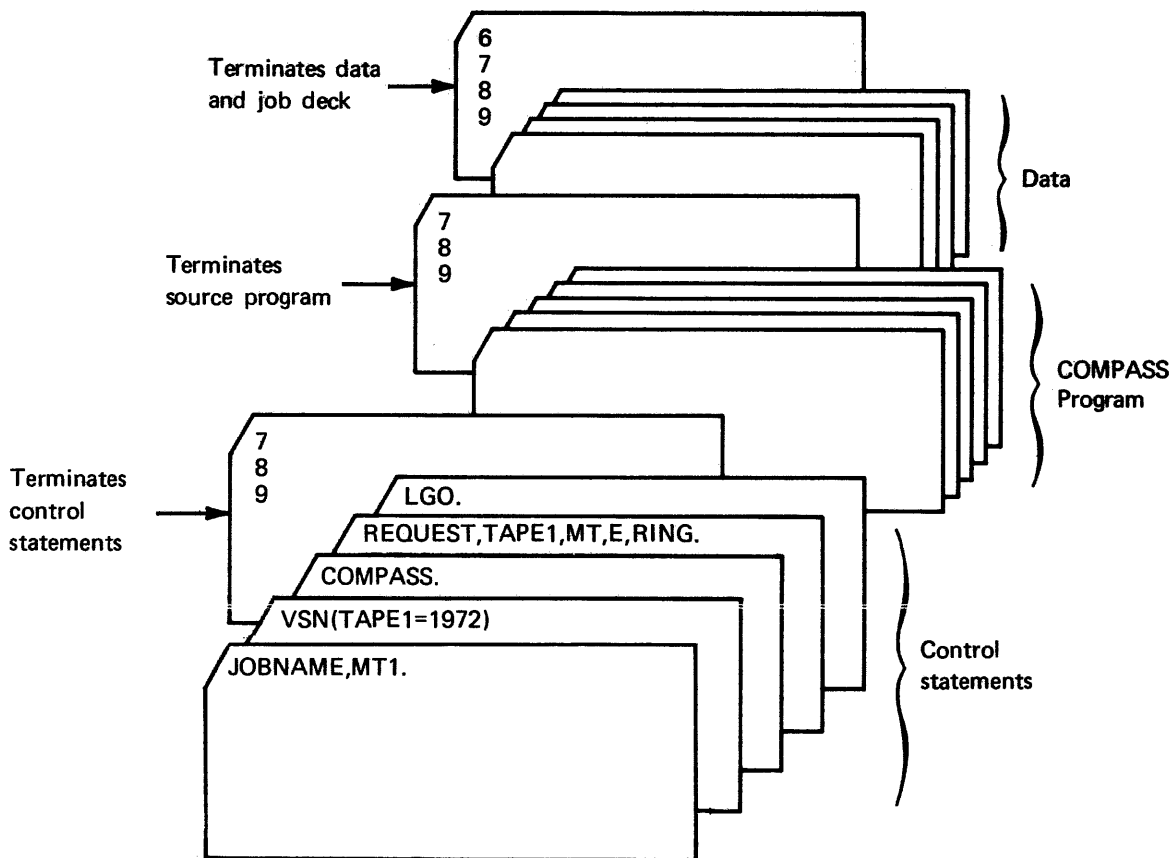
Terminates data and job deck

6
7
8
9

Data

Terminates source program

7
8
9

COMPASS Program

Terminates control statements

7
8
9

LGO.

REQUEST,TAPE1,MT,E,RING.

COMPASS.

VSN(TAPE1=1972)

JOBNAME,MT1.

Control statements